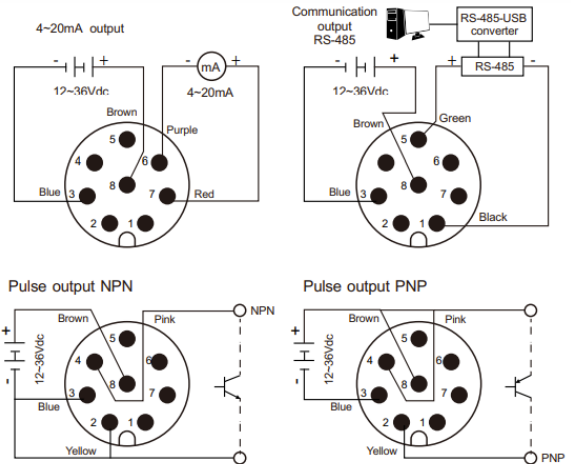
4~20mA output

- +
12~36Vdc

- mA +
4~20mA

Brown
Purple
5
4
6
3
8
7
2
1
Blue
Red

Communication output RS-485

RS-485-USB converter

- +
12~36Vdc

+ RS-485 -

Brown
Green
5
4
6
3
8
7
2
1
Blue
Black

Pulse output NPN

+
-
12~36Vdc
Brown
Pink
NPN
5
4
6
3
8
7
2
1
Blue
Yellow

Pulse output PNP

+
-
12~36Vdc
Brown
Pink
5
4
6
3
8
7
2
1
Blue
Yellow
PNP